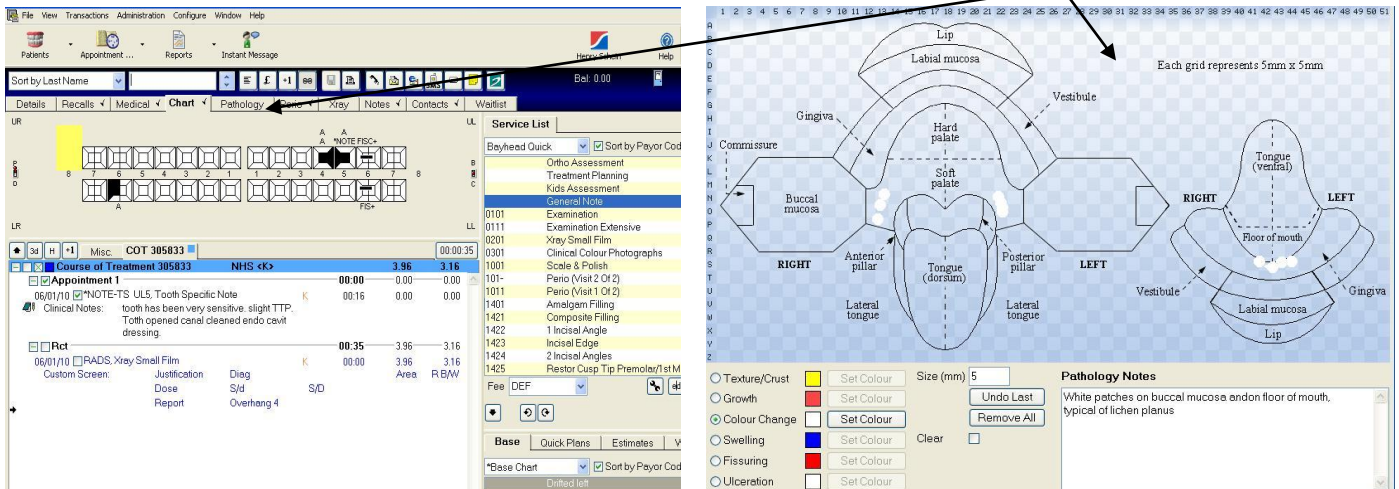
File View Transactions Administration Configure Window Help

Patients Appointment ... Reports Instant Message Henry Schein Help

Sort by Last Name Bal: 0.00

Details Recalls Medical Chart Pathology Perio Xray Notes Contacts Waitlist

UR UL

8 7 6 5 4 3 2 1 1 2 3 4 5 6 7 8

A A *NOTE FISC+

A FIS+

LR LL

3d H +1 Misc. COT 305833 00:00:35

Course of Treatment 305833 NHS <K> 3.96 3.16

Appointment 1 00:00 0.00 0.00

06/01/10 *NOTE-TS UL5, Tooth Specific Note K 00:16 0.00 0.00

Clinical Notes: tooth has been very sensitive. slight TTP. Totth opened canal cleaned endo cavit dressing.

Rct 00:35 3.96 3.16

06/01/10 RADS, Xray Small Film K 00:00 3.96 3.16

Custom Screen: Justification Diag Area R B/W

Dose S/d S/D

Report Overhang 4

Service List

Bayhead Quick Sort by Payor Cod

| | |
|---|---|
| | Ortho Assessment |
| | Treatment Planning |
| | Kids Assessment |
| | General Note |
| 0101 | Examination |
| 0111 | Examination Extensive |
| 0201 | Xray Small Film |
| 0301 | Clinical Colour Photographs |
| 1001 | Scale & Polish |
| 101- | Perio (Visit 2 Of 2) |
| 1011 | Perio (Visit 1 Of 2) |
| 1401 | Amalgam Filling |
| 1421 | Composite Filling |
| 1422 | 1 Incisal Angle |
| 1423 | Incisal Edge |
| 1424 | 2 Incisal Angles |
| 1425 | Restor Cusp Tip Premolar/1st M |

Fee DEF

Base Quick Plans Estimates

*Base Chart Sort by Payor Cod

Drifted left

1 2 3 4 5 6 7 8 9 10 11 12 13 14 15 16 17 18 19 20 21 22 23 24 25 26 27 28 29 30 31 32 33 34 35 36 37 38 39 40 41 42 43 44 45 46 47 48 49 50 51

A B C D E F G H I J K L M N O P Q R S T U V W X Y Z

Each grid represents 5mm x 5mm

Lip
Labial mucosa
Vestibule
Gingiva
Hard palate
Commissure
Soft palate
Buccal mucosa
Anterior pillar
Posterior pillar
RIGHT
LEFT
Tongue (dorsum)
Lateral tongue
Lateral tongue

Tongue (ventral)
RIGHT
LEFT
Floor of mouth
Vestibule
Gingiva
Labial mucosa
Lip

Texture/Crust Set Colour
Growth Set Colour
Colour Change Set Colour
Swelling Set Colour
Fissuring Set Colour
Ulceration Set Colour

Size (mm) 5
Undo Last
Remove All
Clear

Pathology Notes
White patches on buccal mucosa andon floor of mouth, typical of lichen planus